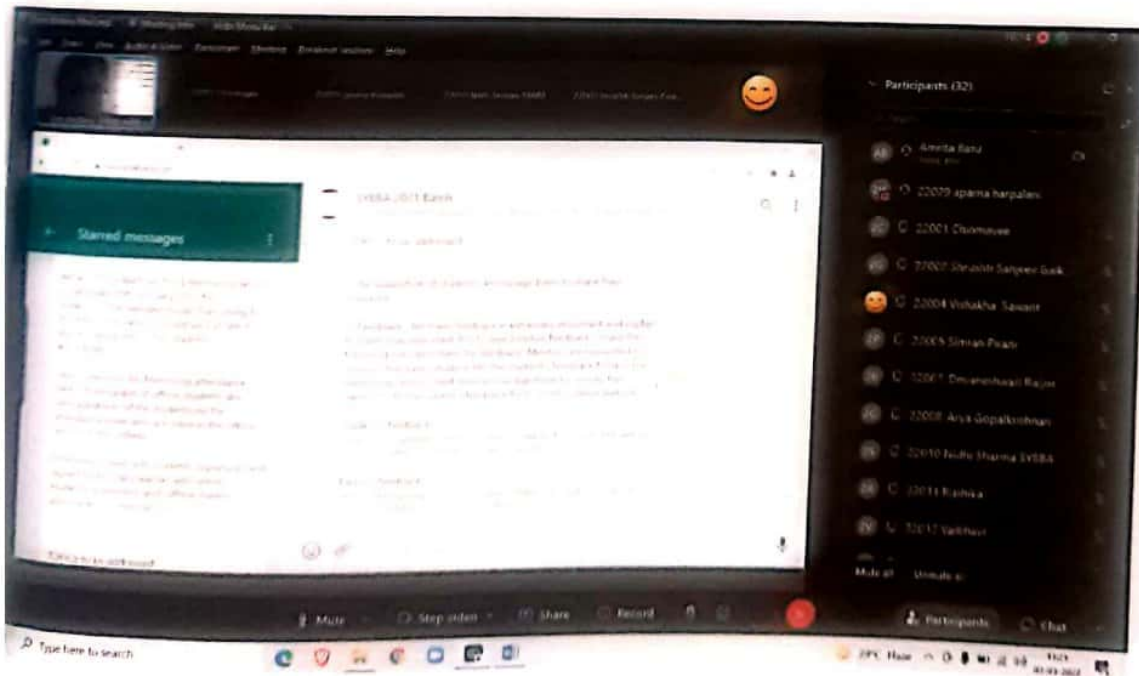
Participants (32)

Amrita Banu

22029 aparna harpalani

22001 Dhanmayee

22002 Shrushti Sanjeev Naik

22004 Vishakha Sawant

22005 Simran Pisani

22007 Dnyaneshwari Rajan

22008 Arya Gopalkrishnan

22010 Nidhi Sharma SYBBA

22011 Rashika

22012 Vaibhavi

Mute all

Unmute all

Starred messages

SYBBA 2021 Batch

Mute

Stop video

Share

Record

Participants

Chat

Type here to search